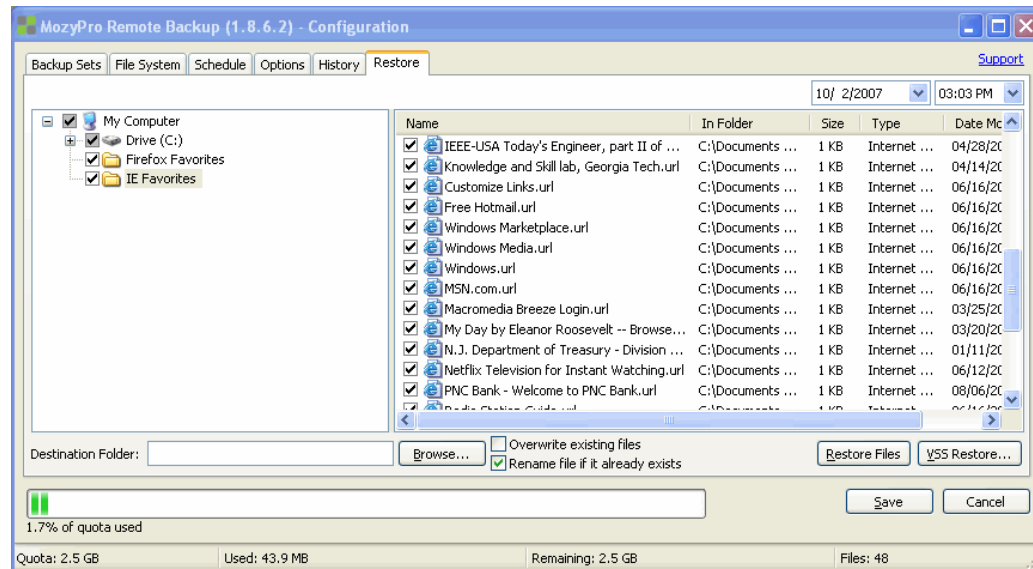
MozyPro Remote Backup (1.8.6.2) - Configuration

Backup Sets | File System | Schedule | Options | History | Restore

Support

10/ 2/2007 | 03:03 PM

My Computer
Drive (C:)
Firefox Favorites
IE Favorites

| Name | In Folder | Size | Type | Date Mo |
|---|---|---|---|---|
| IEEE-USA Today's Engineer, part II of ... | C:\Documents ... | 1 KB | Internet ... | 04/28/20 |
| Knowledge and Skill lab, Georgia Tech.url | C:\Documents ... | 1 KB | Internet ... | 04/14/20 |
| Customize Links.url | C:\Documents ... | 1 KB | Internet ... | 06/16/20 |
| Free Hotmail.url | C:\Documents ... | 1 KB | Internet ... | 06/16/20 |
| Windows Marketplace.url | C:\Documents ... | 1 KB | Internet ... | 06/16/20 |
| Windows Media.url | C:\Documents ... | 1 KB | Internet ... | 06/16/20 |
| Windows.url | C:\Documents ... | 1 KB | Internet ... | 06/16/20 |
| MSN.com.url | C:\Documents ... | 1 KB | Internet ... | 06/16/20 |
| Macromedia Breeze Login.url | C:\Documents ... | 1 KB | Internet ... | 03/25/20 |
| My Day by Eleanor Roosevelt -- Browse... | C:\Documents ... | 1 KB | Internet ... | 03/20/20 |
| N.J. Department of Treasury - Division ... | C:\Documents ... | 1 KB | Internet ... | 01/11/20 |
| Netflix Television for Instant Watching.url | C:\Documents ... | 1 KB | Internet ... | 06/12/20 |
| PNC Bank - Welcome to PNC Bank.url | C:\Documents ... | 1 KB | Internet ... | 08/06/20 |
| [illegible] | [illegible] | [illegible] | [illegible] | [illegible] |

Destination Folder: | Browse... | Overwrite existing files | Rename file if it already exists | Restore Files | VSS Restore...

1.7% of quota used

Save | Cancel

Quota: 2.5 GB | Used: 43.9 MB | Remaining: 2.5 GB | Files: 48